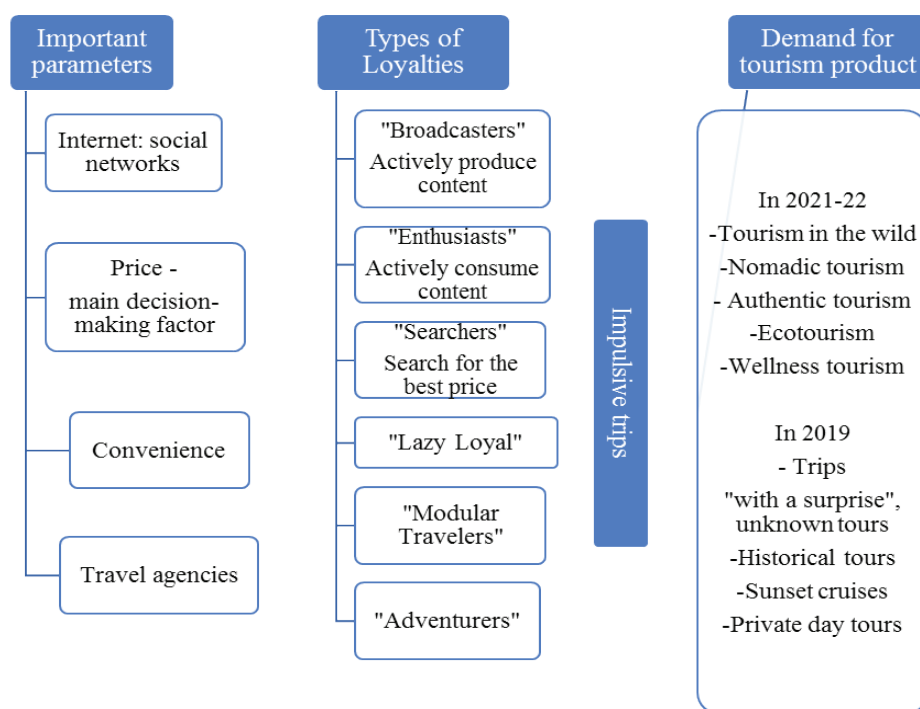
Important parameters

Internet: social networks

Price - main decision-making factor

Convenience

Travel agencies

Types of Loyalties

"Broadcasters" Actively produce content

"Enthusiasts" Actively consume content

"Searchers" Search for the best price

"Lazy Loyal"

"Modular Travelers"

"Adventurers"

Impulsive trips

Demand for tourism product

In 2021-22
-Tourism in the wild
-Nomadic tourism
- Authentic tourism
-Ecotourism
-Wellness tourism

In 2019
- Trips
"with a surprise", unknown tours
-Historical tours
-Sunset cruises
-Private day tours